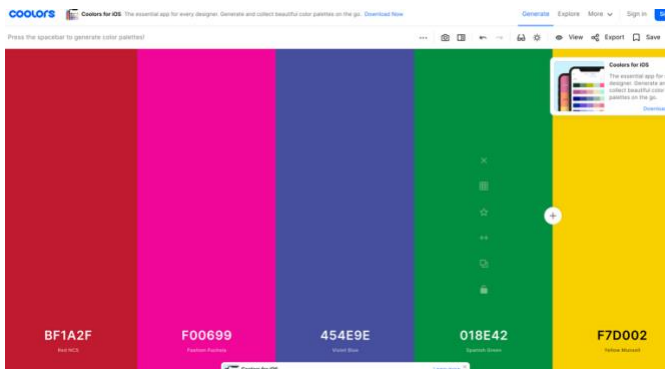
coolors

Coolors for iOS The essential app for every designer. Generate and collect beautiful color palettes on the go. Download Now

Generate Explore More Sign in

Press the spacebar to generate color palettes!

View Export Save

Coolors for iOS
The essential app for every designer. Generate and collect beautiful color palettes on the go.
Download

BF1A2F
Red NCS

F00699
Fashion Fuchsia

454E9E
Violet Blue

018E42
Spanish Green

F7D002
Yellow Munsell

Coolors for iOS